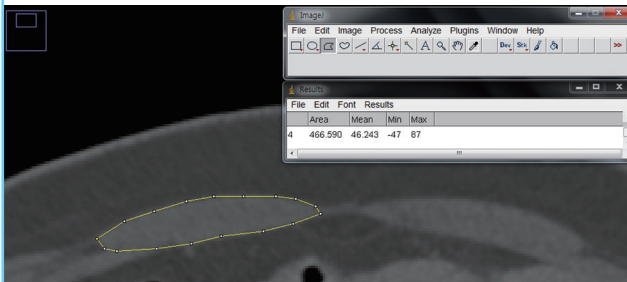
ImageJ

File Edit Image Process Analyze Plugins Window Help

Dev Stk >>

Results

File Edit Font Results

|   | Area | Mean | Min | Max |
|---|---|---|---|---|
| 4 | 466.590 | 46.243 | -47 | 87 |

III